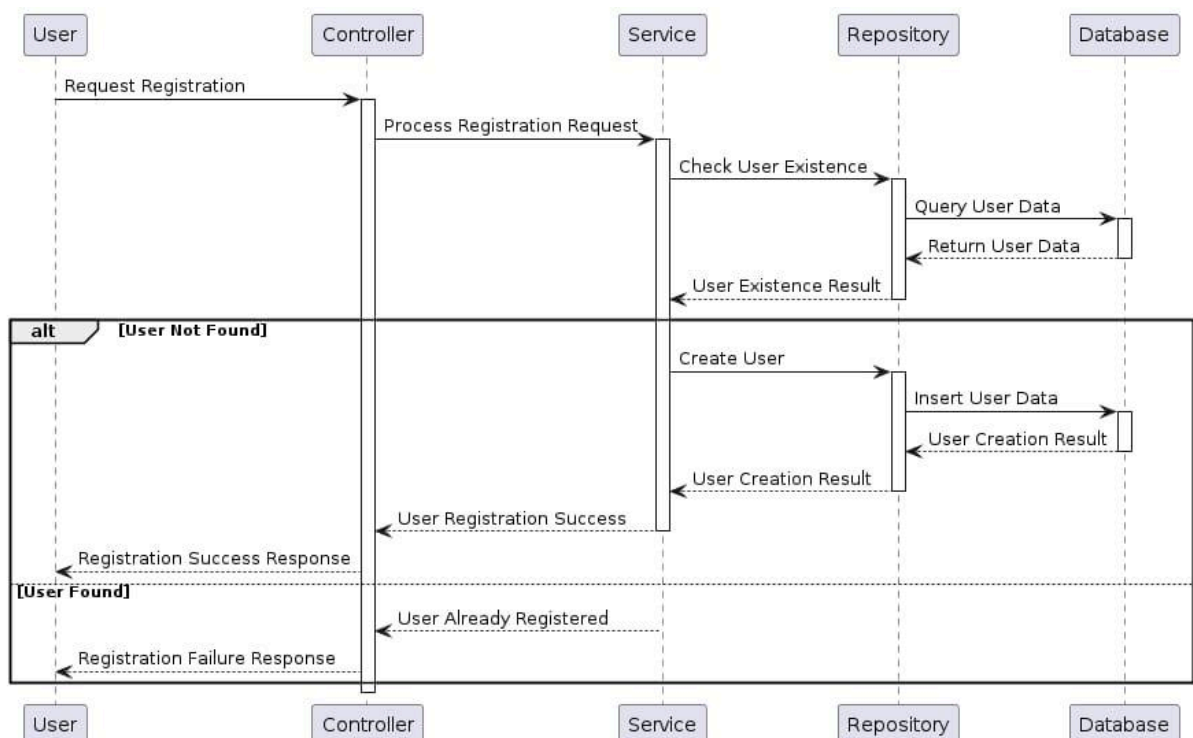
User
Controller
Service
Repository
Database

Request Registration
Process Registration Request
Check User Existence
Query User Data
Return User Data
User Existence Result

alt [User Not Found]
Create User
Insert User Data
User Creation Result
User Creation Result
User Registration Success
Registration Success Response

[User Found]
User Already Registered
Registration Failure Response

User
Controller
Service
Repository
Database